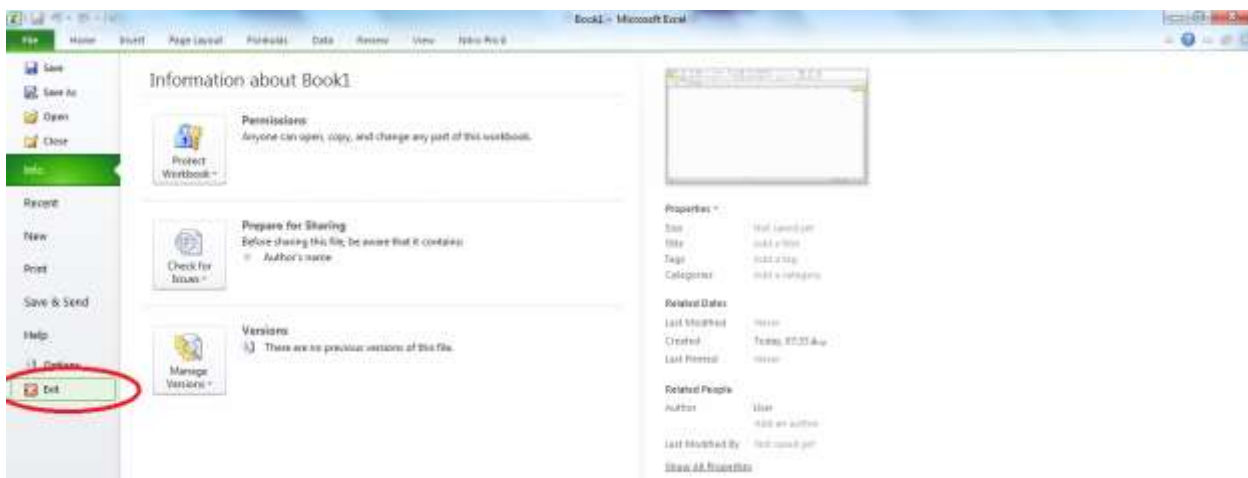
Book1 - Microsoft Excel

File Home Insert Page Layout Formulas Data Review View Nitro Pro 8

Save
Save As
Open
Close
Info
Recent
New
Print
Save & Send
Help
Options
Exit

Information about Book1

Protect Workbook

Permissions
Anyone can open, copy, and change any part of this workbook.

Check for Issues

Prepare for Sharing
Before sharing this file, be aware that it contains:
Author's name

Manage Versions

Versions
There are no previous versions of this file.

Properties
Size Not saved yet
Title Add a title
Tags Add a tag
Categories Add a category

Related Dates
Last Modified Never
Created Today, 07:35 AM
Last Printed Never

Related People
Author User
Add an author
Last Modified By Not saved yet

Show All Properties